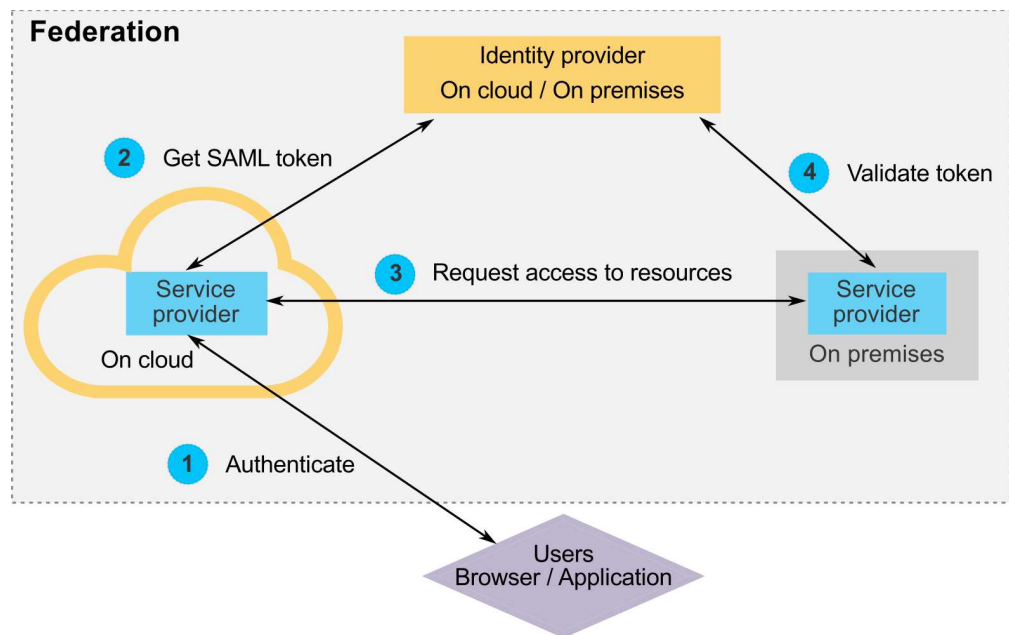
Federation

Identity provider
On cloud / On premises

2 Get SAML token

4 Validate token

3 Request access to resources

Service provider

On cloud

Service provider

On premises

1 Authenticate

Users
Browser / Application